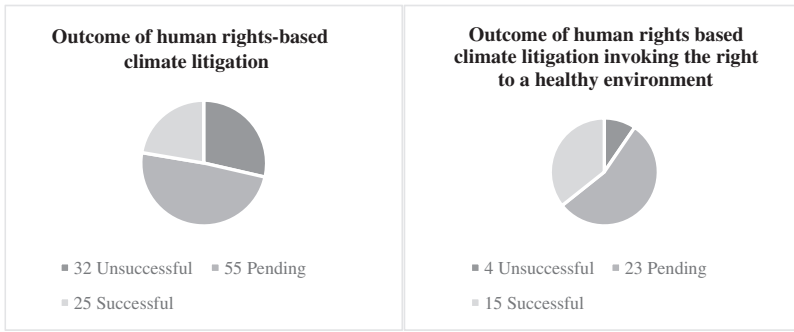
Outcome of human rights-based climate litigation

32 Unsuccessful 55 Pending

25 Successful

Outcome of human rights based climate litigation invoking the right to a healthy environment

4 Unsuccessful 23 Pending

15 Successful